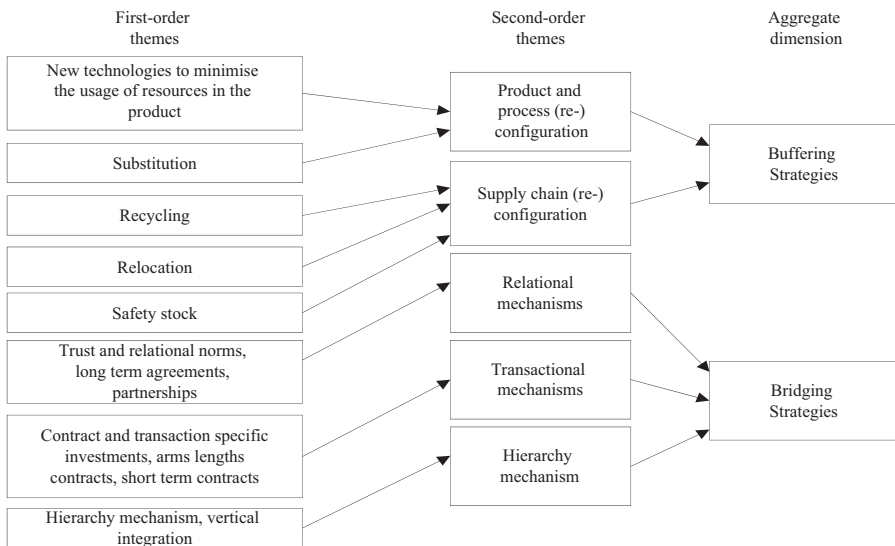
First-order themes

New technologies to minimise the usage of resources in the product

Substitution

Recycling

Relocation

Safety stock

Trust and relational norms, long term agreements, partnerships

Contract and transaction specific investments, arms lengths contracts, short term contracts

Hierarchy mechanism, vertical integration

Second-order themes

Product and process (re-) configuration

Supply chain (re-) configuration

Relational mechanisms

Transactional mechanisms

Hierarchy mechanism

Aggregate dimension

Buffering Strategies

Bridging Strategies